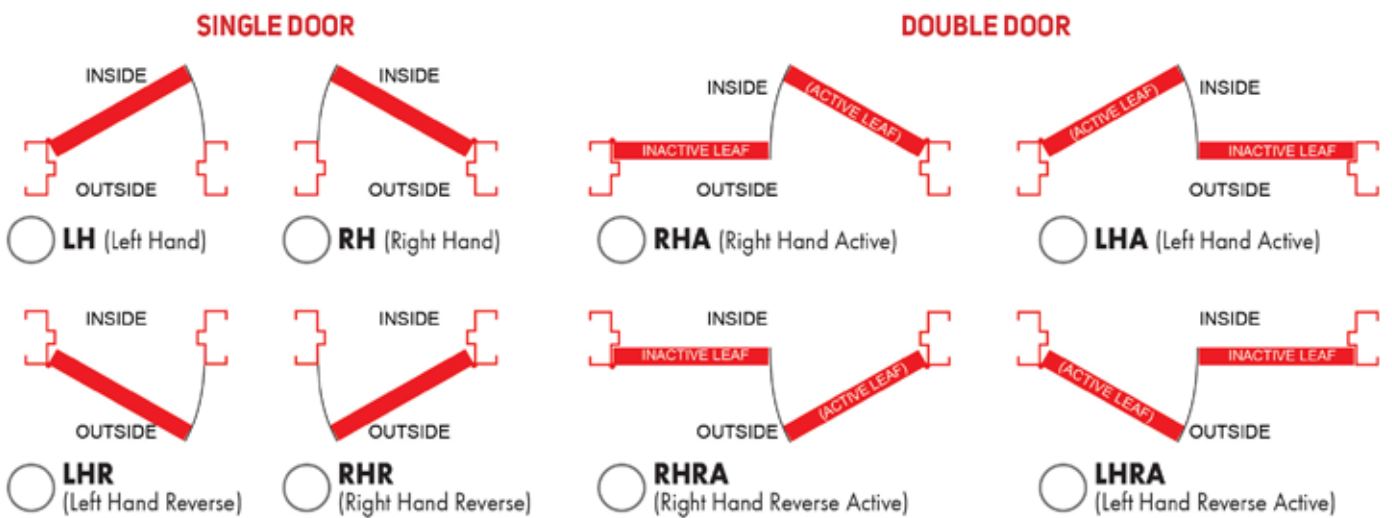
SINGLE DOOR

INSIDE
OUTSIDE
LH (Left Hand)

INSIDE
OUTSIDE
RH (Right Hand)

INSIDE
OUTSIDE
LHR (Left Hand Reverse)

INSIDE
OUTSIDE
RHR (Right Hand Reverse)

DOUBLE DOOR

INSIDE
(ACTIVE LEAF)
INACTIVE LEAF
OUTSIDE
RHA (Right Hand Active)

INSIDE
(ACTIVE LEAF)
INACTIVE LEAF
OUTSIDE
LHA (Left Hand Active)

INSIDE
INACTIVE LEAF
(ACTIVE LEAF)
OUTSIDE
RHRA (Right Hand Reverse Active)

INSIDE
INACTIVE LEAF
(ACTIVE LEAF)
OUTSIDE
LHRA (Left Hand Reverse Active)